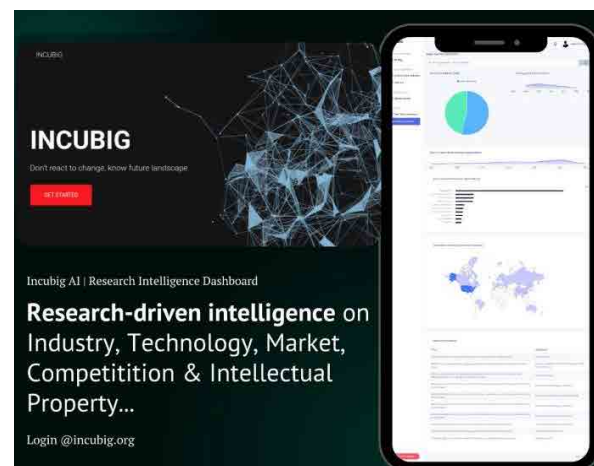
INCUBIG

INCUBIG

Don't react to change, know future landscape

GET STARTED

Incubig AI | Research Intelligence Dashboard

**Research-driven intelligence** on Industry, Technology, Market, Competitition & Intellectual Property...

Login @incubig.org